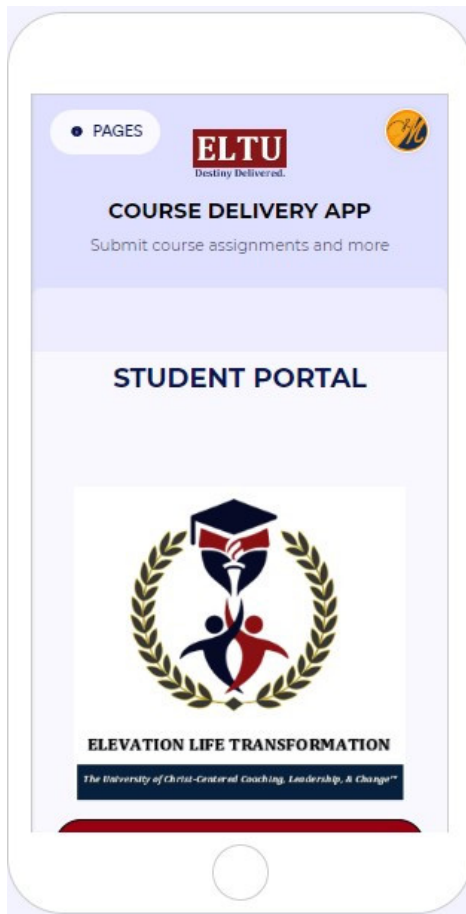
PAGES

ELTU
Destiny Delivered.

COURSE DELIVERY APP

Submit course assignments and more

STUDENT PORTAL

ELEVATION LIFE TRANSFORMATION

The University of Christ-Centered Coaching, Leadership, & Change™